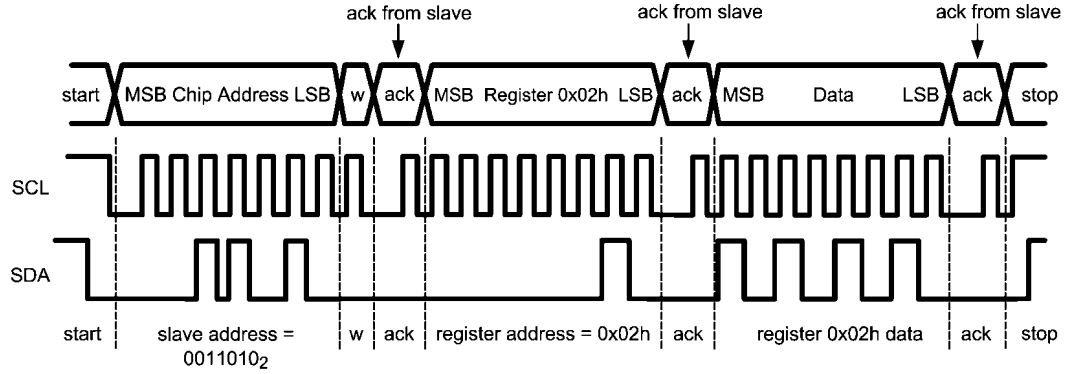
ack from slave

ack from slave

ack from slave

start

MSB Chip Address LSB

w

ack

MSB Register 0x02h LSB

ack

MSB Data LSB

ack

stop

SCL

SDA

start

slave address = $0011010_2$

w

ack

register address = 0x02h

ack

register 0x02h data

ack

stop